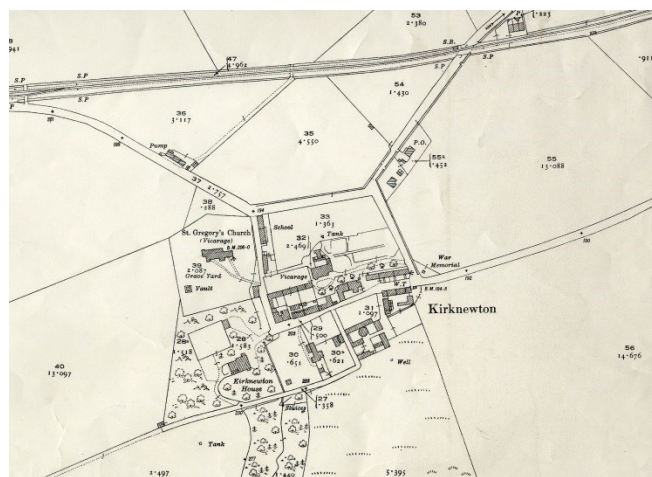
53
2·380

S.P
47
·962
S.P
S.B.
S.P
S.P
1·223
·911
·941

36
3·117
54
1·430

35
4·550

Pump
P.O.
55a
·452
55
13·088

37
·757

38
·188
School
33
1·363
Tank
32
2·469

St. Gregory's Church
(Vicarage)
39
2·087
Grave Yard
Vault

Vicarage
War
Memorial
W.T.
B.M. 306·8
31
1·007

Kirknewton

40
13·097
28a
·118
28
·585
29
·390
30
·651
30a
·621
Well

56
14·676

Eirknewton
House
27
·338
Station

Tank
2·497
5·395